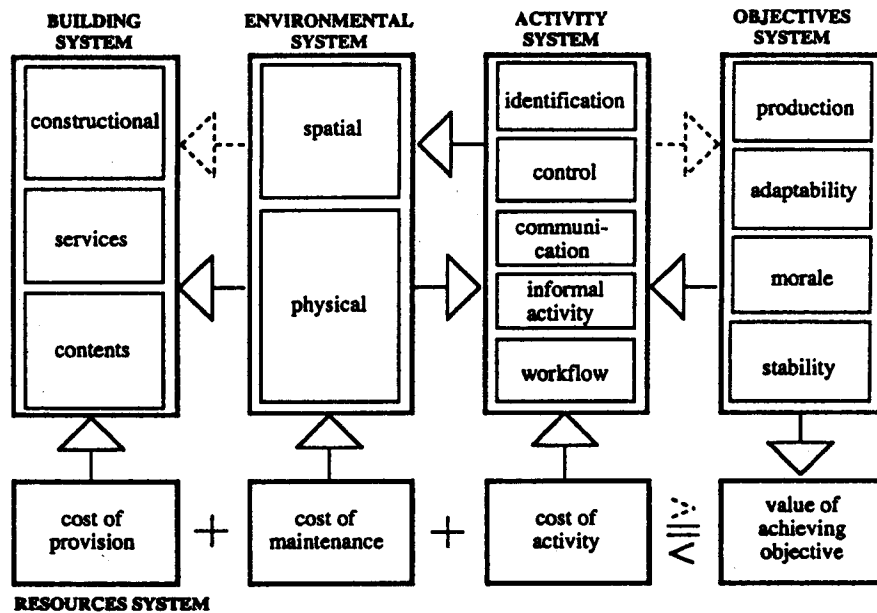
BUILDING SYSTEM

constructional

services

contents

ENVIRONMENTAL SYSTEM

spatial

physical

ACTIVITY SYSTEM

identification

control

communication

informal activity

workflow

OBJECTIVES SYSTEM

production

adaptability

morale

stability

cost of provision

+

cost of maintenance

+

cost of activity

$\geq$ $=$ $<$

value of achieving objective

RESOURCES SYSTEM